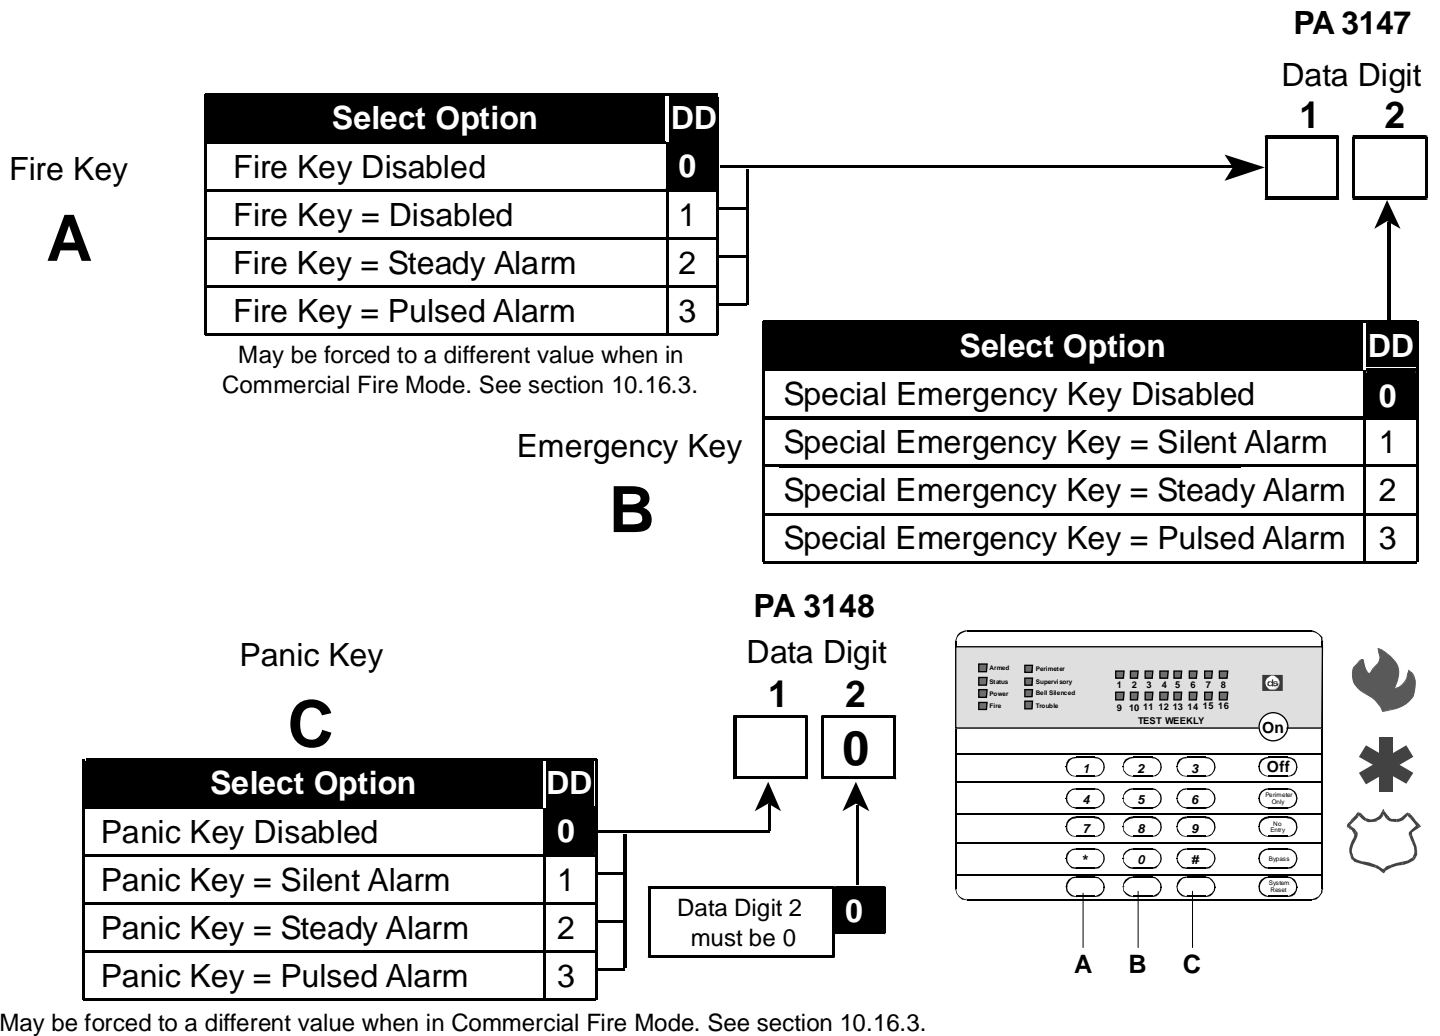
PA 3147

Data Digit
1 2

Fire Key

A

| Select Option | DD |
|---|---|
| Fire Key Disabled | 0 |
| Fire Key = Disabled | 1 |
| Fire Key = Steady Alarm | 2 |
| Fire Key = Pulsed Alarm | 3 |

May be forced to a different value when in Commercial Fire Mode. See section 10.16.3.

Emergency Key

B

| Select Option | DD |
|---|---|
| Special Emergency Key Disabled | 0 |
| Special Emergency Key = Silent Alarm | 1 |
| Special Emergency Key = Steady Alarm | 2 |
| Special Emergency Key = Pulsed Alarm | 3 |

PA 3148

Data Digit
1 2
0

Panic Key

C

| Select Option | DD |
|---|---|
| Panic Key Disabled | 0 |
| Panic Key = Silent Alarm | 1 |
| Panic Key = Steady Alarm | 2 |
| Panic Key = Pulsed Alarm | 3 |

Data Digit 2 must be 0 0

Armed Status Power Fire Perimeter Supervisory Bell Silenced Trouble
1 2 3 4 5 6 7 8
9 10 11 12 13 14 15 16
TEST WEEKLY
On
1 2 3 Off
4 5 6 Perimeter Only
7 8 9 No Entry
* 0 # Bypass
System Reset
A B C

May be forced to a different value when in Commercial Fire Mode. See section 10.16.3.